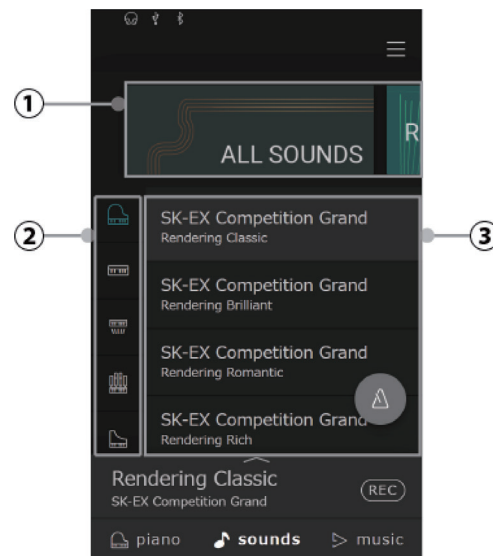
①
ALL SOUNDS
R
②
③
SK-EX Competition Grand
Rendering Classic
SK-EX Competition Grand
Rendering Brilliant
SK-EX Competition Grand
Rendering Romantic
SK-EX Competition Grand
Rendering Rich
Rendering Classic
SK-EX Competition Grand
REC
piano
sounds
music